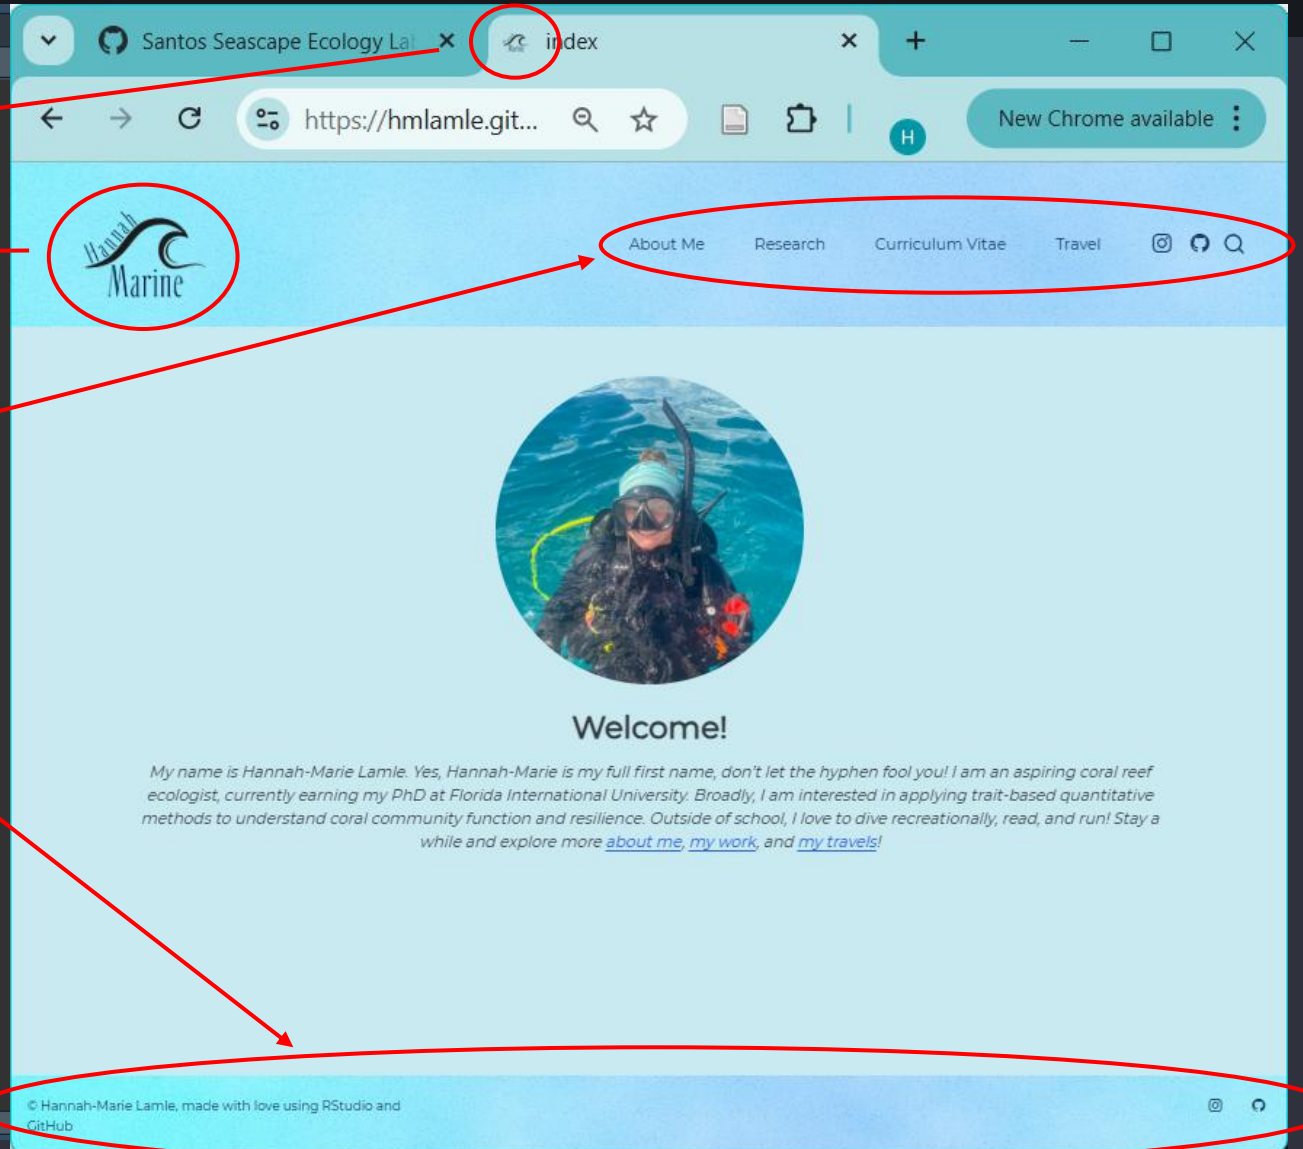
Santos Seascape Ecology La

index

https://hmlamle.git...

New Chrome available

H

Hannah Marine

About Me Research Curriculum Vitae Travel

Welcome!

My name is Hannah-Marie Lamle. Yes, Hannah-Marie is my full first name, don't let the hyphen fool you! I am an aspiring coral reef ecologist, currently earning my PhD at Florida International University. Broadly, I am interested in applying trait-based quantitative methods to understand coral community function and resilience. Outside of school, I love to dive recreationally, read, and run! Stay a while and explore more about me, my work, and my travels!

© Hannah-Marie Lamle, made with love using RStudio and GitHub